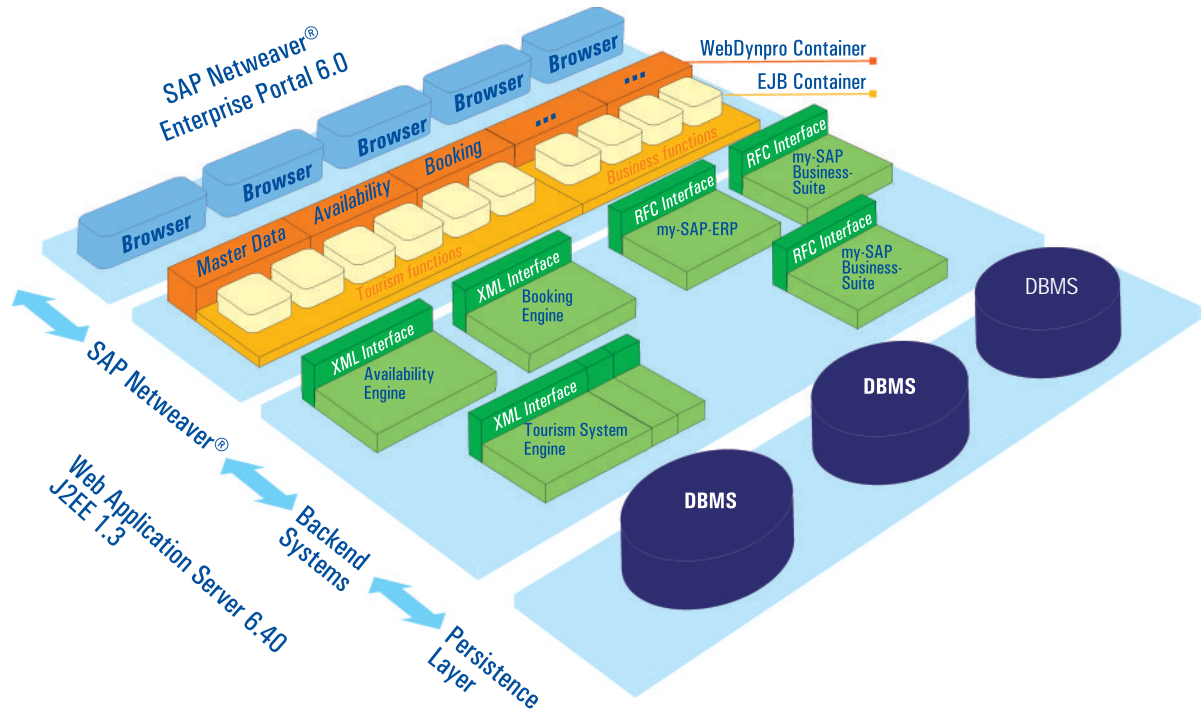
SAP Netweaver®
Enterprise Portal 6.0

Browser
Browser
Browser
Browser
Browser

WebDynpro Container
EJB Container

Master Data
Availability
Booking
...
...

Business functions
Tourism functions

RFC Interface
my-SAP Business-Suite

RFC Interface
my-SAP-ERP

RFC Interface
my-SAP Business-Suite

XML Interface
Booking Engine

XML Interface
Availability Engine

XML Interface
Tourism System Engine

DBMS
DBMS
DBMS

SAP Netweaver®
Web Application Server 6.40
J2EE 1.3

Backend Systems

Persistence Layer